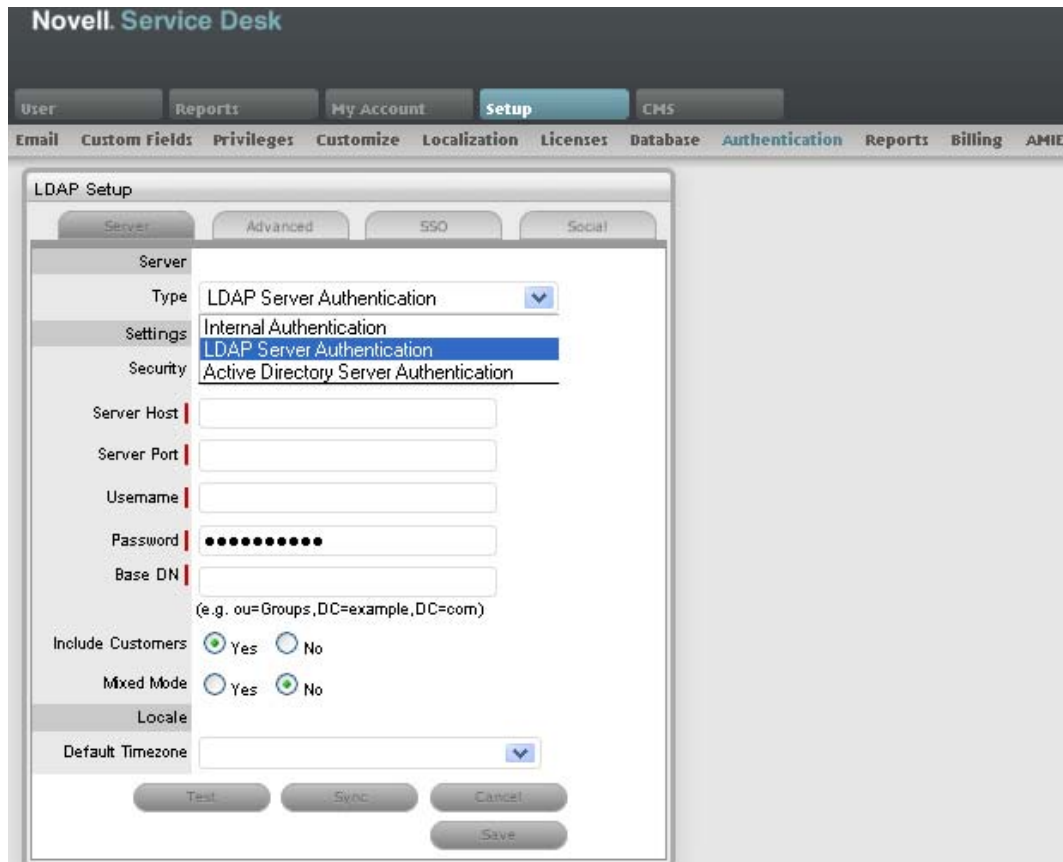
Novell. Service Desk

User Reports My Account Setup CMS

Email Custom Fields Privileges Customize Localization Licenses Database Authentication Reports Billing AMIE

LDAP Setup

Server Advanced SSO Social

Server

Type LDAP Server Authentication

Internal Authentication
LDAP Server Authentication
Active Directory Server Authentication

Settings

Security

Server Host

Server Port

Username

Password ●●●●●●●●●●●

Base DN

(e.g. ou=Groups,DC=example,DC=com)

Include Customers Yes No

Mixed Mode Yes No

Locale

Default Timezone

Test Sync Cancel

Save